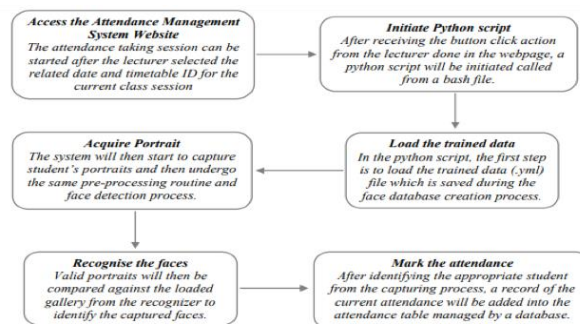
**Access the Attendance Management System Website**
The attendance taking session can be started after the lecturer selected the related date and timetable ID for the current class session

**Initiate Python script**
After receiving the button click action from the lecturer done in the webpage, a python script will be initiated called from a bash file.

**Load the trained data**
In the python script, the first step is to load the trained data (.yml) file which is saved during the face database creation process.

**Acquire Portrait**
The system will then start to capture student's portraits and then undergo the same pre-processing routine and face detection process.

**Recognise the faces**
Valid portraits will then be compared against the loaded gallery from the recognizer to identify the captured faces.

**Mark the attendance**
After identifying the appropriate student from the capturing process, a record of the current attendance will be added into the attendance table managed by a database.